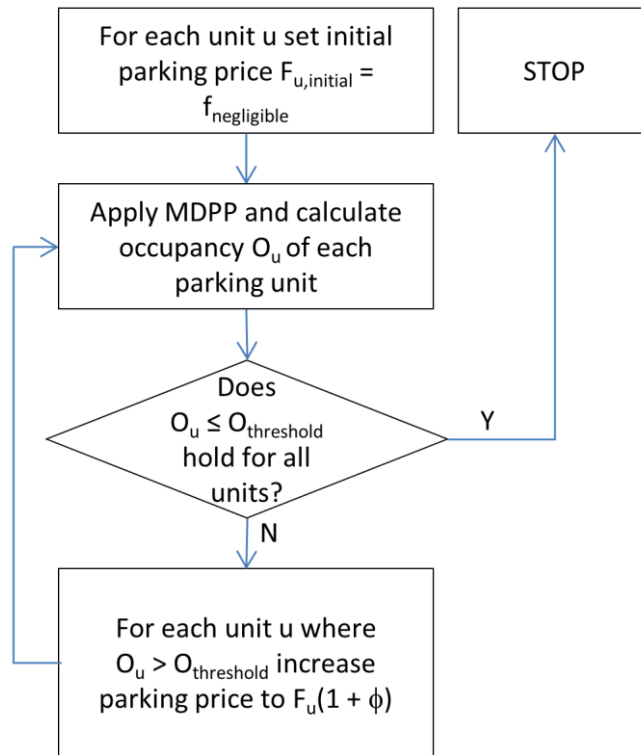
For each unit u set initial parking price $F_{u,initial} = f_{negligible}$

STOP

Apply MDPP and calculate occupancy $O_u$ of each parking unit

Does $O_u \leq O_{threshold}$ hold for all units?

Y

N

For each unit u where $O_u > O_{threshold}$ increase parking price to $F_u(1 + \phi)$